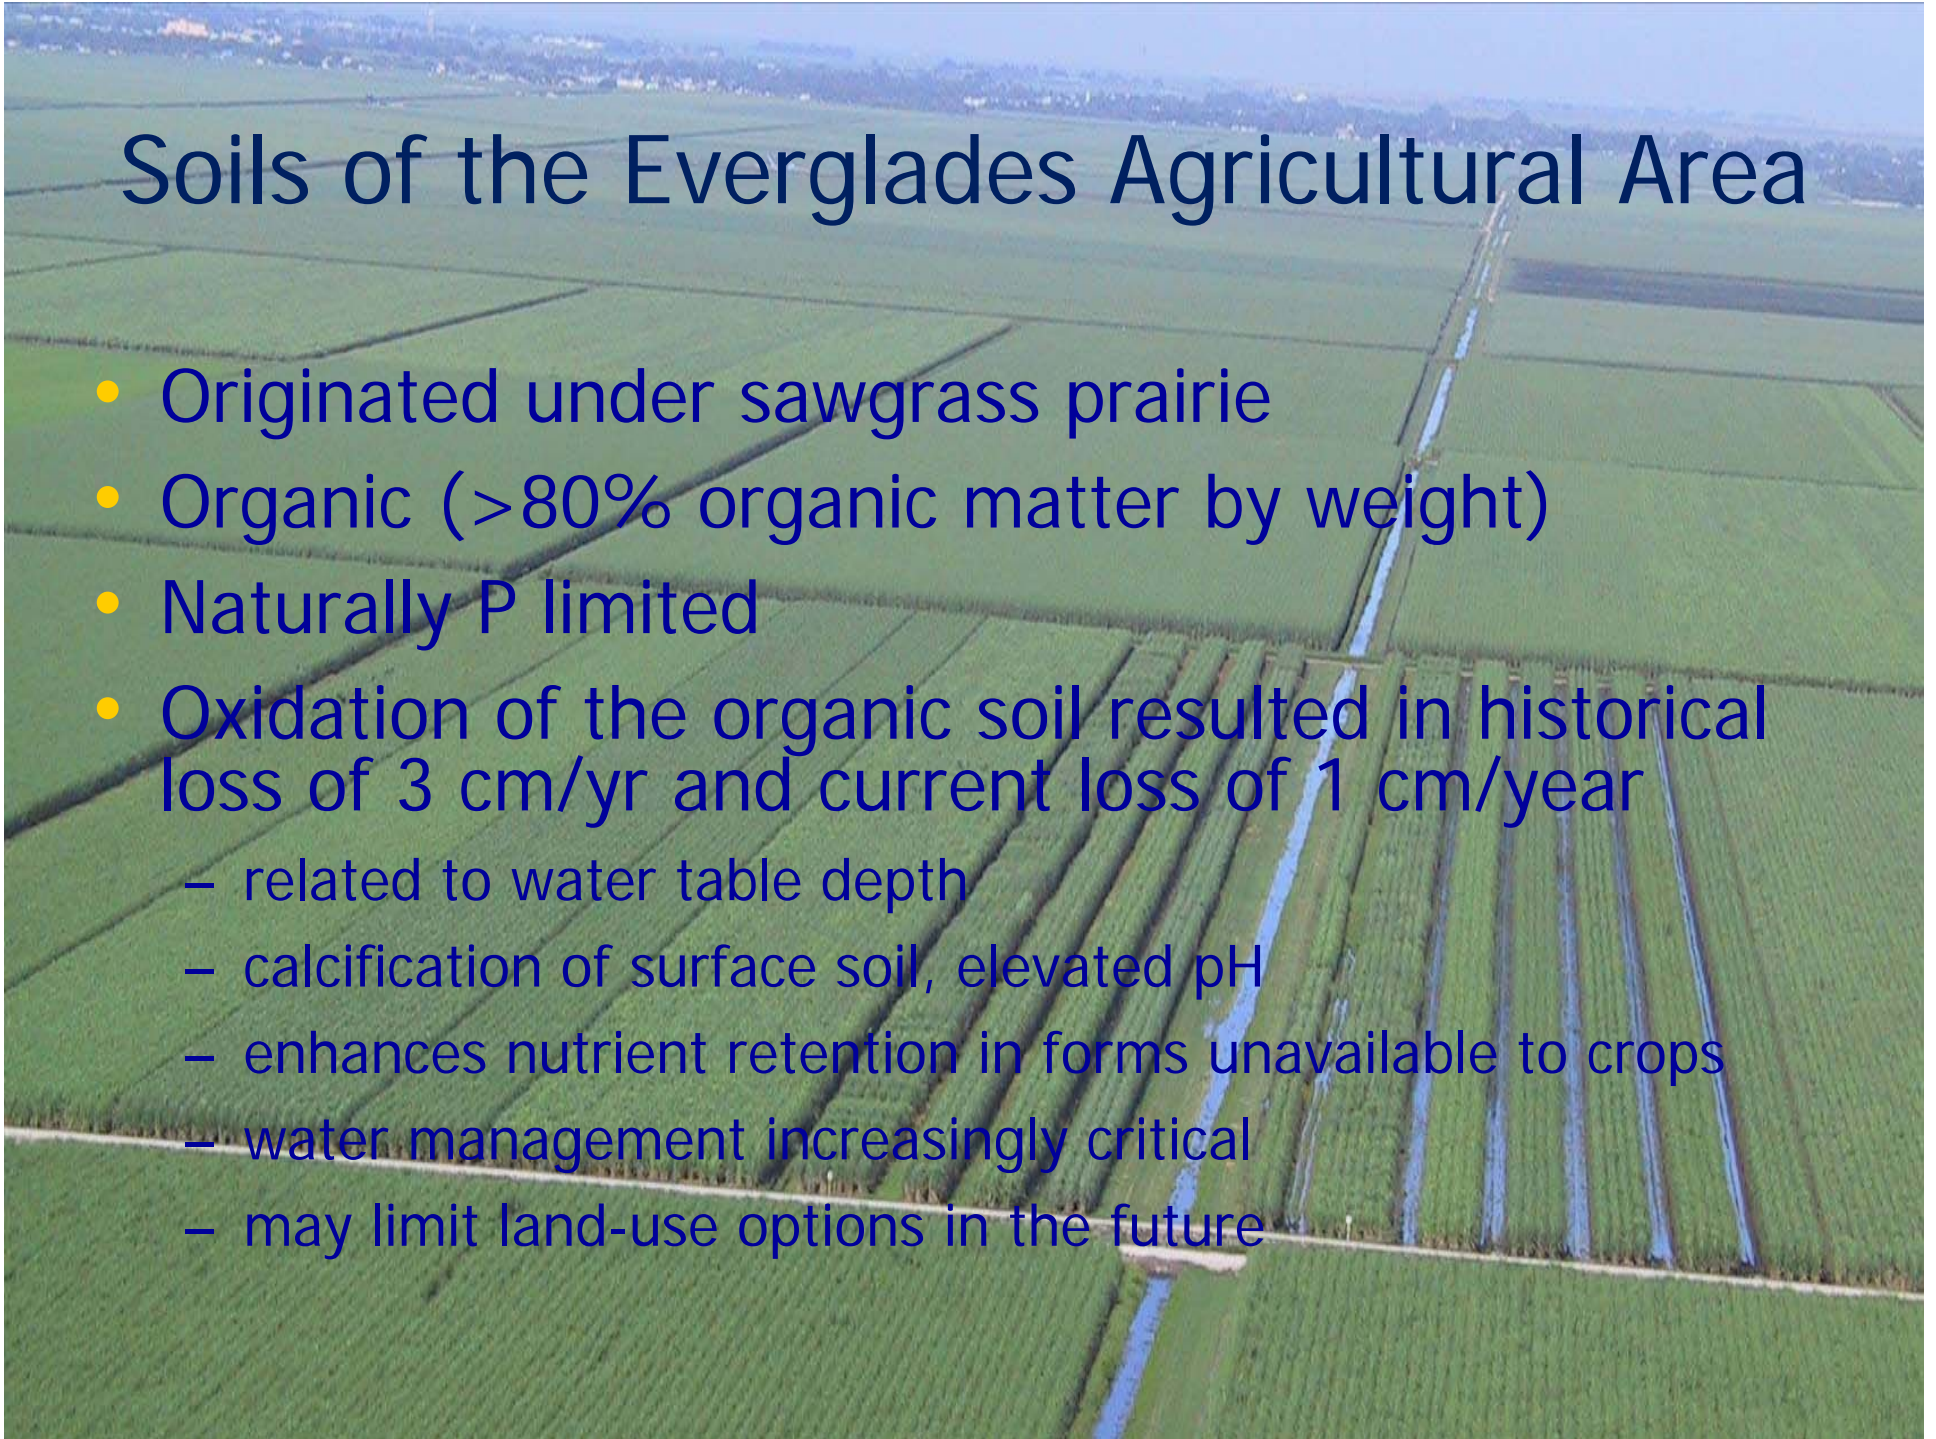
Soils of the Everglades Agricultural Area

- Originated under sawgrass prairie
- Organic (>80% organic matter by weight)
- Naturally P limited
- Oxidation of the organic soil resulted in historical loss of 3 cm/yr and current loss of 1 cm/year
  – related to water table depth
  – calcification of surface soil, elevated pH
  – enhances nutrient retention in forms unavailable to crops
  – water management increasingly critical
  – may limit land-use options in the future